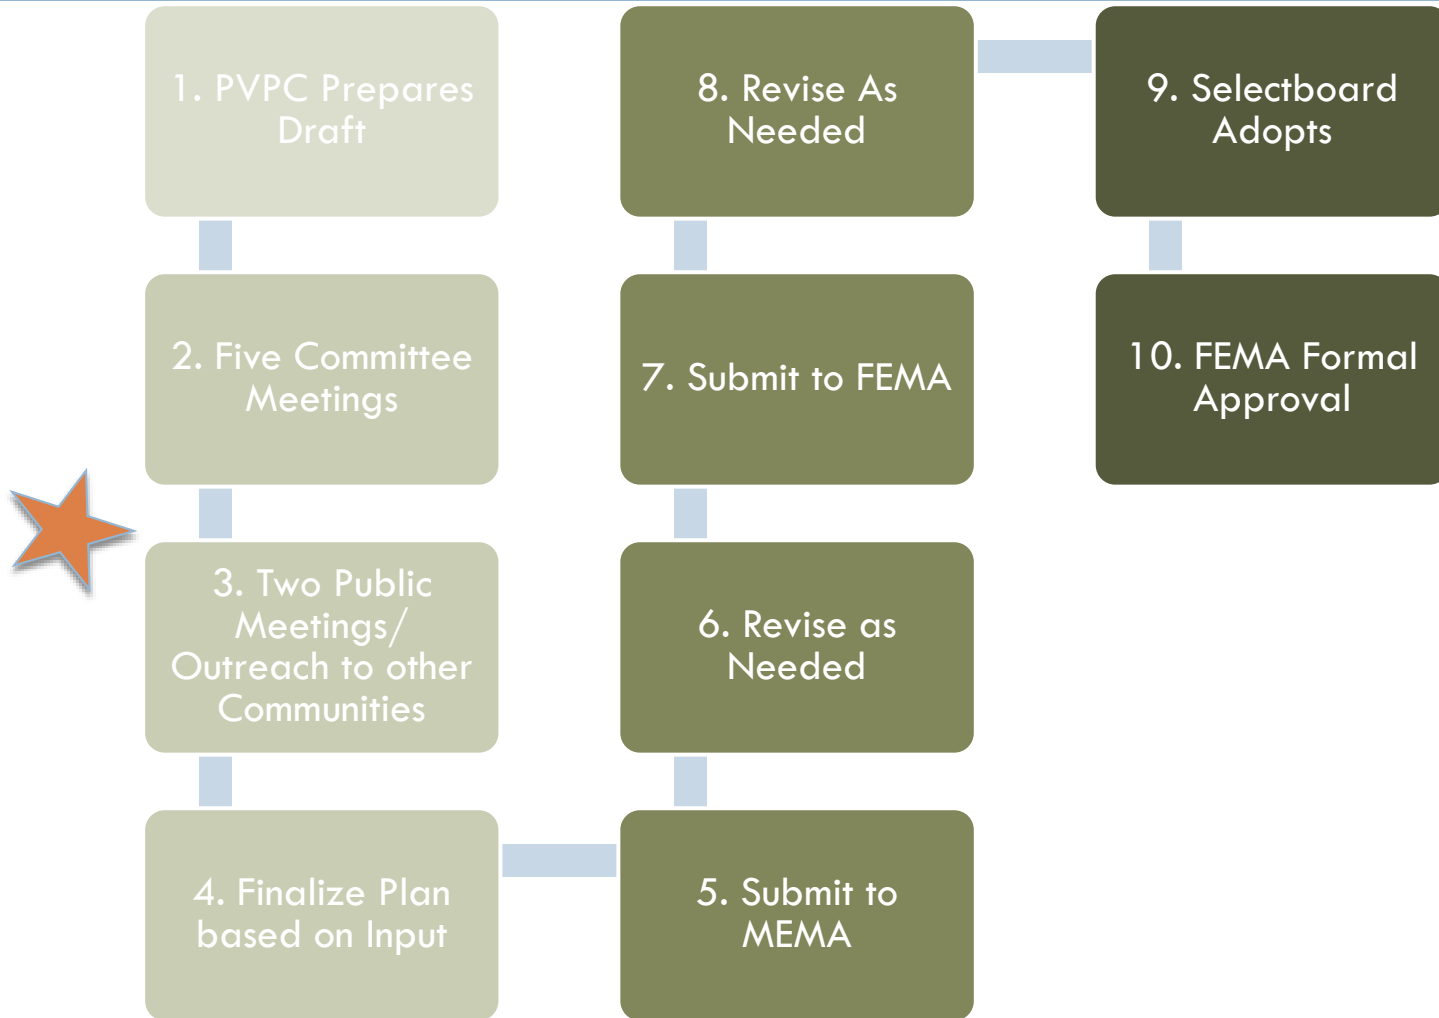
1. PVPC Prepares Draft

2. Five Committee Meetings

3. Two Public Meetings/ Outreach to other Communities

4. Finalize Plan based on Input

5. Submit to MEMA

6. Revise as Needed

7. Submit to FEMA

8. Revise As Needed

9. Selectboard Adopts

10. FEMA Formal Approval